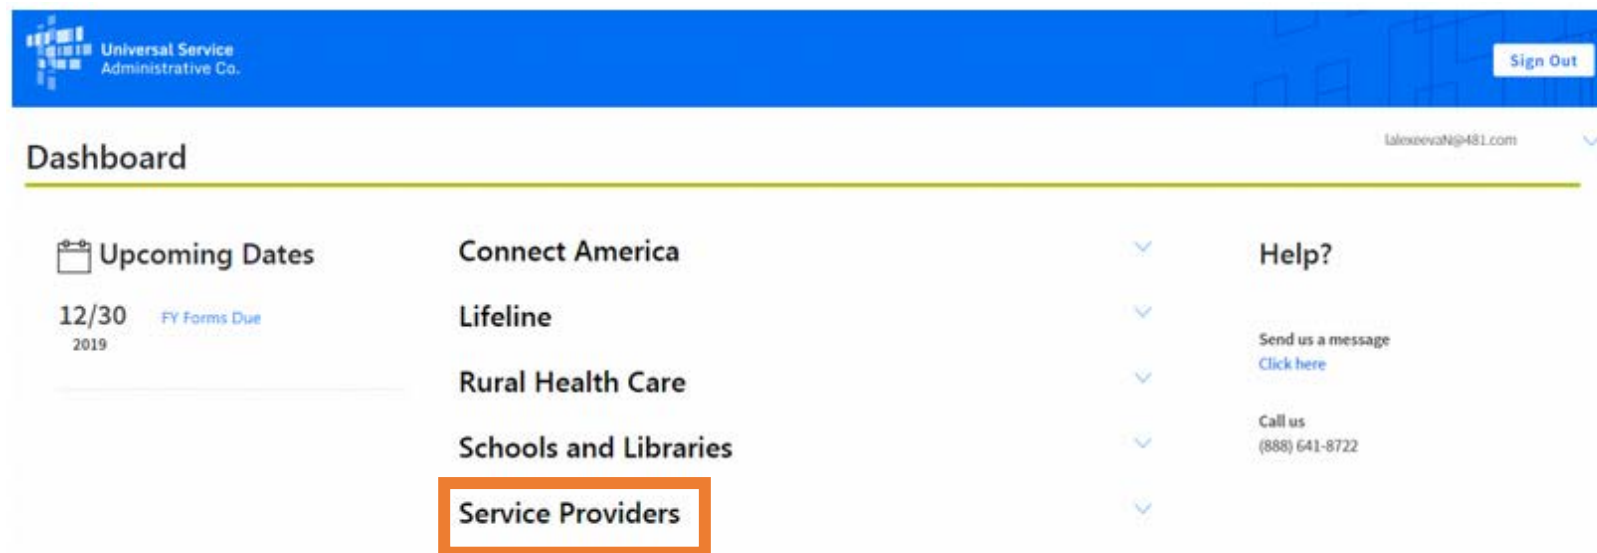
Universal Service Administrative Co.

Sign Out

Dashboard

lalexeevaN@481.com

Upcoming Dates

12/30 2019 FY Forms Due

Connect America

Lifeline

Rural Health Care

Schools and Libraries

Service Providers

Help?

Send us a message
Click here

Call us
(888) 641-8722